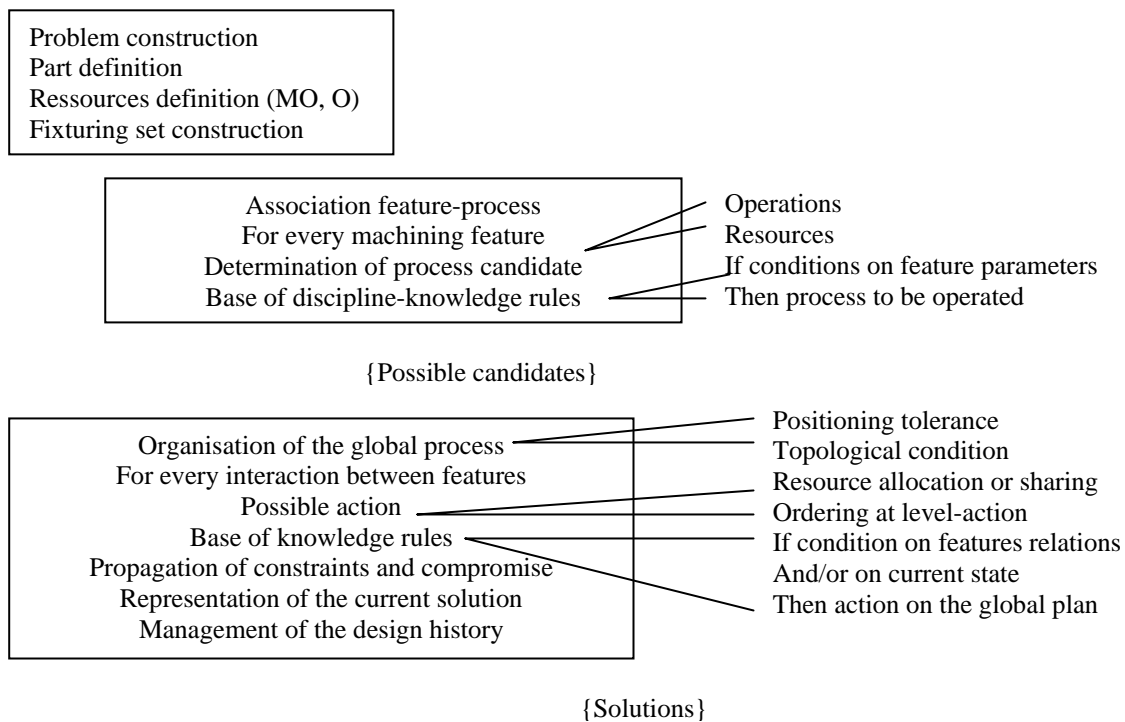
Problem construction
Part definition
Ressources definition (MO, O)
Fixturing set construction

Association feature-process
For every machining feature
Determination of process candidate
Base of discipline-knowledge rules

Operations
Resources
If conditions on feature parameters
Then process to be operated

{Possible candidates}

Organisation of the global process
For every interaction between features
Possible action
Base of knowledge rules
Propagation of constraints and compromise
Representation of the current solution
Management of the design history

Positioning tolerance
Topological condition
Resource allocation or sharing
Ordering at level-action
If condition on features relations
And/or on current state
Then action on the global plan

{Solutions}